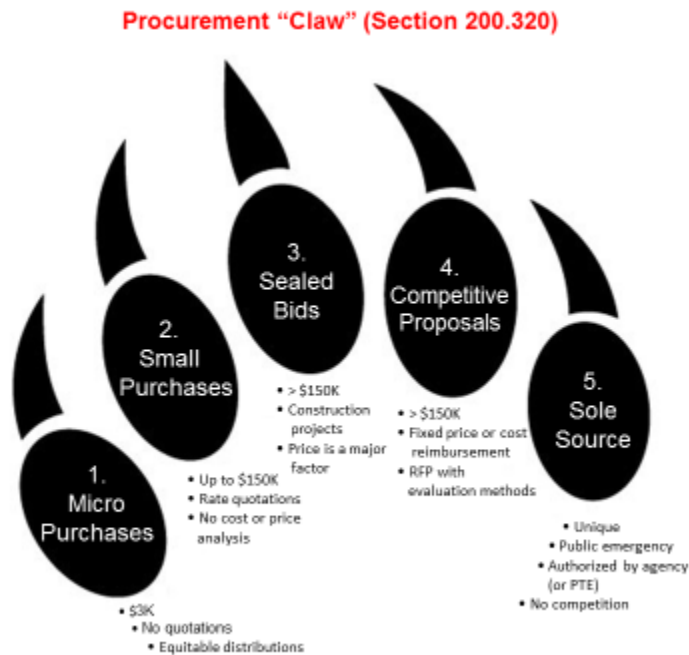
Procurement "Claw" (Section 200.320)

1. Micro Purchases

- \$3K
- No quotations
- Equitable distributions

2. Small Purchases

- Up to \$150K
- Rate quotations
- No cost or price analysis

3. Sealed Bids

- > \$150K
- Construction projects
- Price is a major factor

4. Competitive Proposals

- > \$150K
- Fixed price or cost reimbursement
- RFP with evaluation methods

5. Sole Source

- Unique
- Public emergency
- Authorized by agency (or PTE)
- No competition